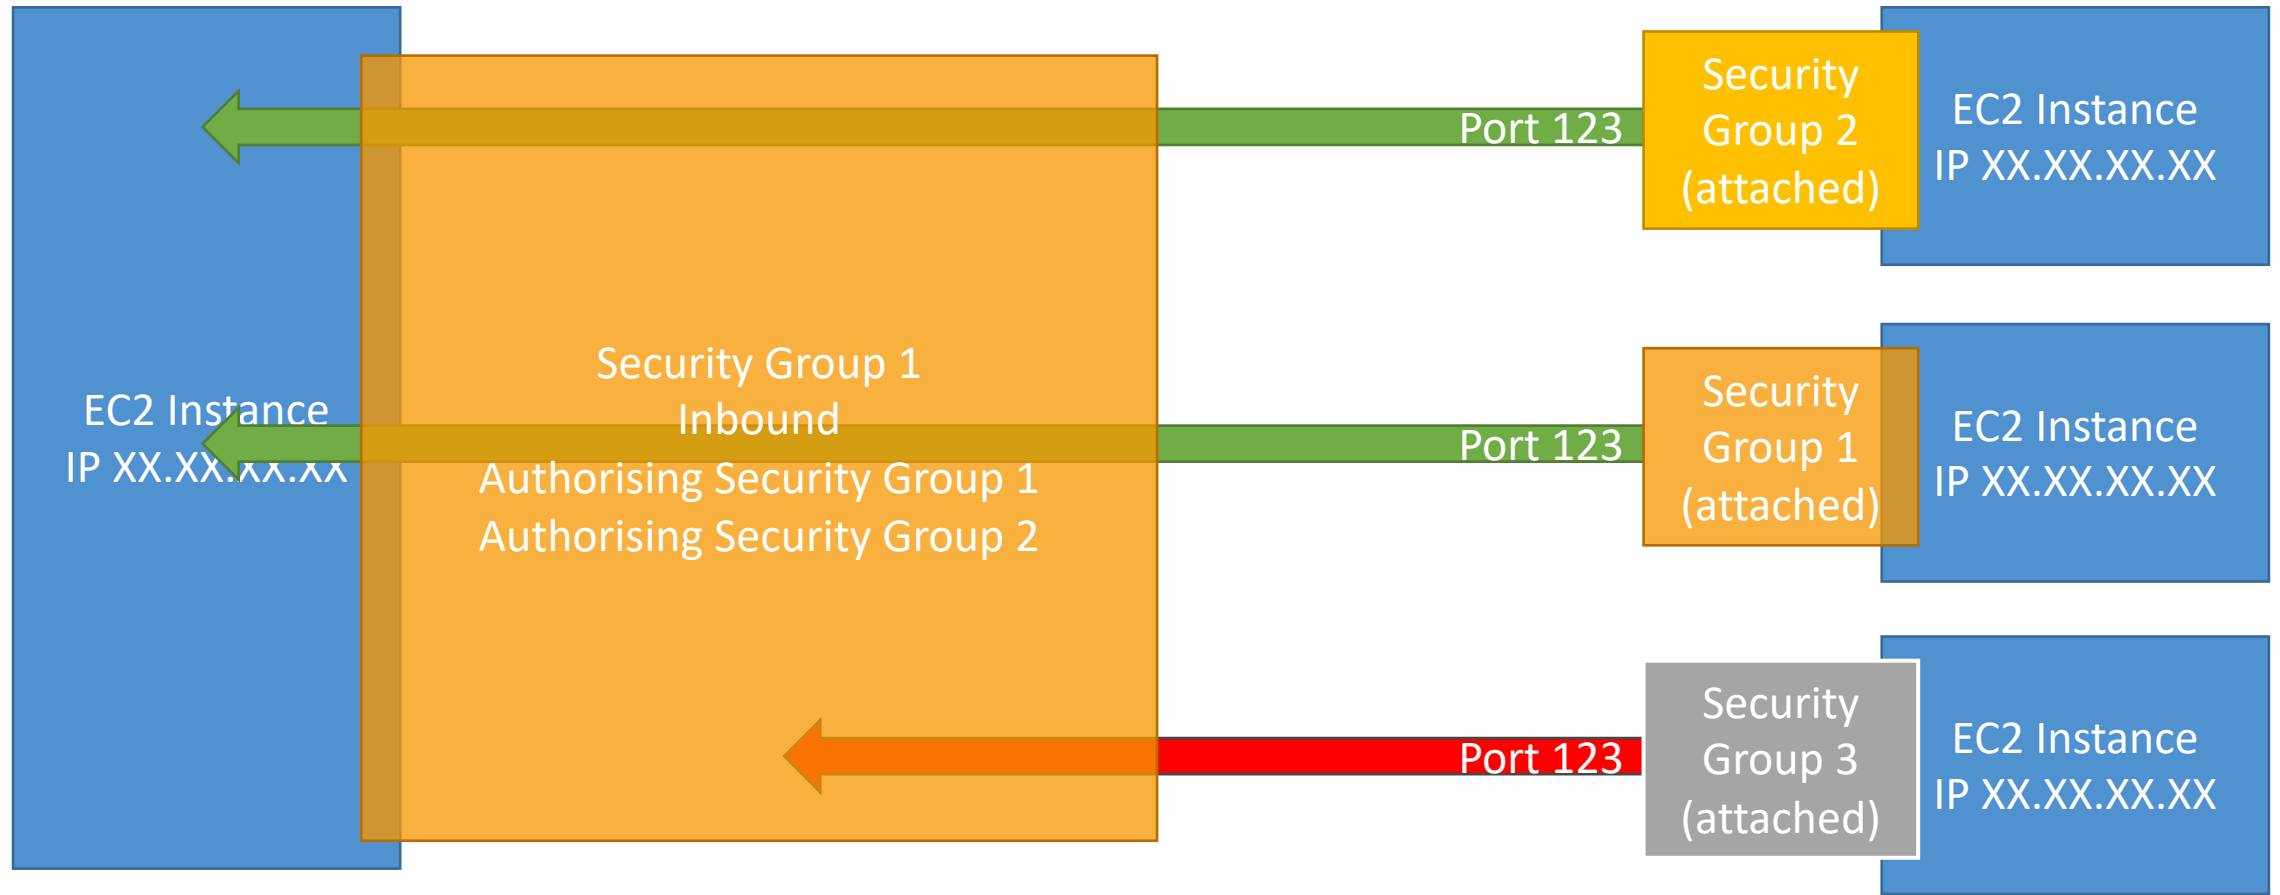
EC2 Instance
IP XX.XX.XX.XX

Security Group 1
Inbound
Authorising Security Group 1
Authorising Security Group 2

Port 123

Security Group 2 (attached)

EC2 Instance
IP XX.XX.XX.XX

Port 123

Security Group 1 (attached)

EC2 Instance
IP XX.XX.XX.XX

Port 123

Security Group 3 (attached)

EC2 Instance
IP XX.XX.XX.XX